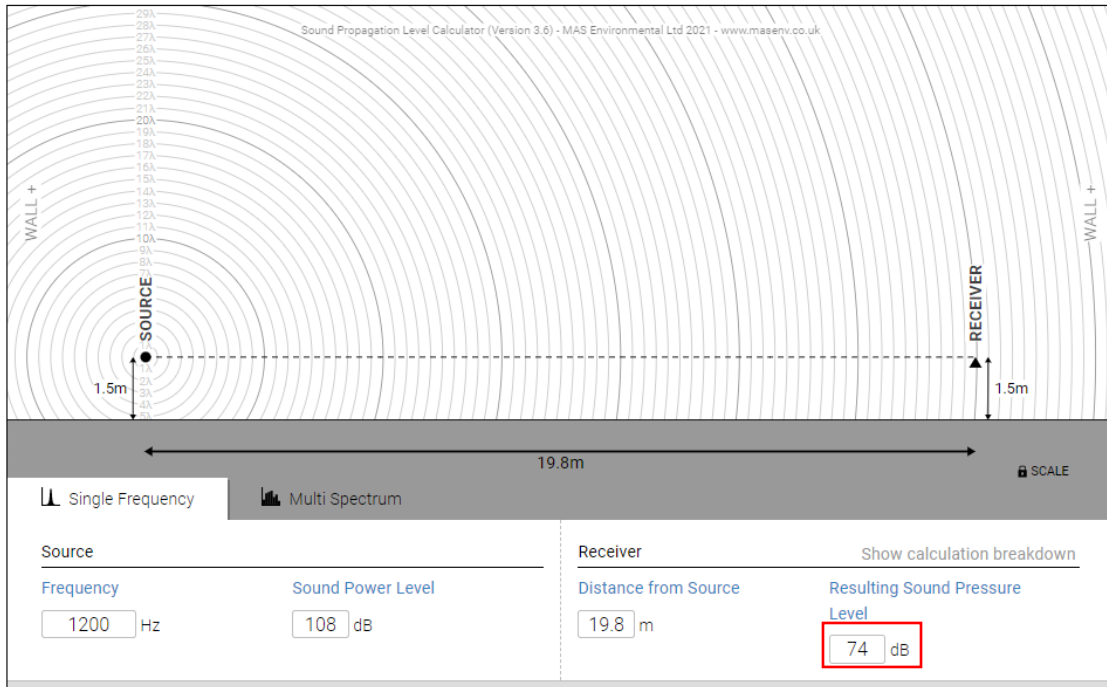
29λ
28λ
27λ
26λ
25λ
24λ
23λ
22λ
21λ
20λ
19λ
18λ
17λ
16λ
15λ
14λ
13λ
12λ
11λ
10λ
9λ
8λ
1λ
2λ
3λ
4λ
5λ

Sound Propagation Level Calculator (Version 3.6) - MAS Environmental Ltd 2021 - www.masenv.co.uk

WALL +

WALL +

SOURCE

RECEIVER

1.5m

1.5m

19.8m

SCALE

Single Frequency

Multi Spectrum

Source

Frequency

1200 Hz

Sound Power Level

108 dB

Receiver

Show calculation breakdown

Distance from Source

19.8 m

Resulting Sound Pressure Level

74 dB